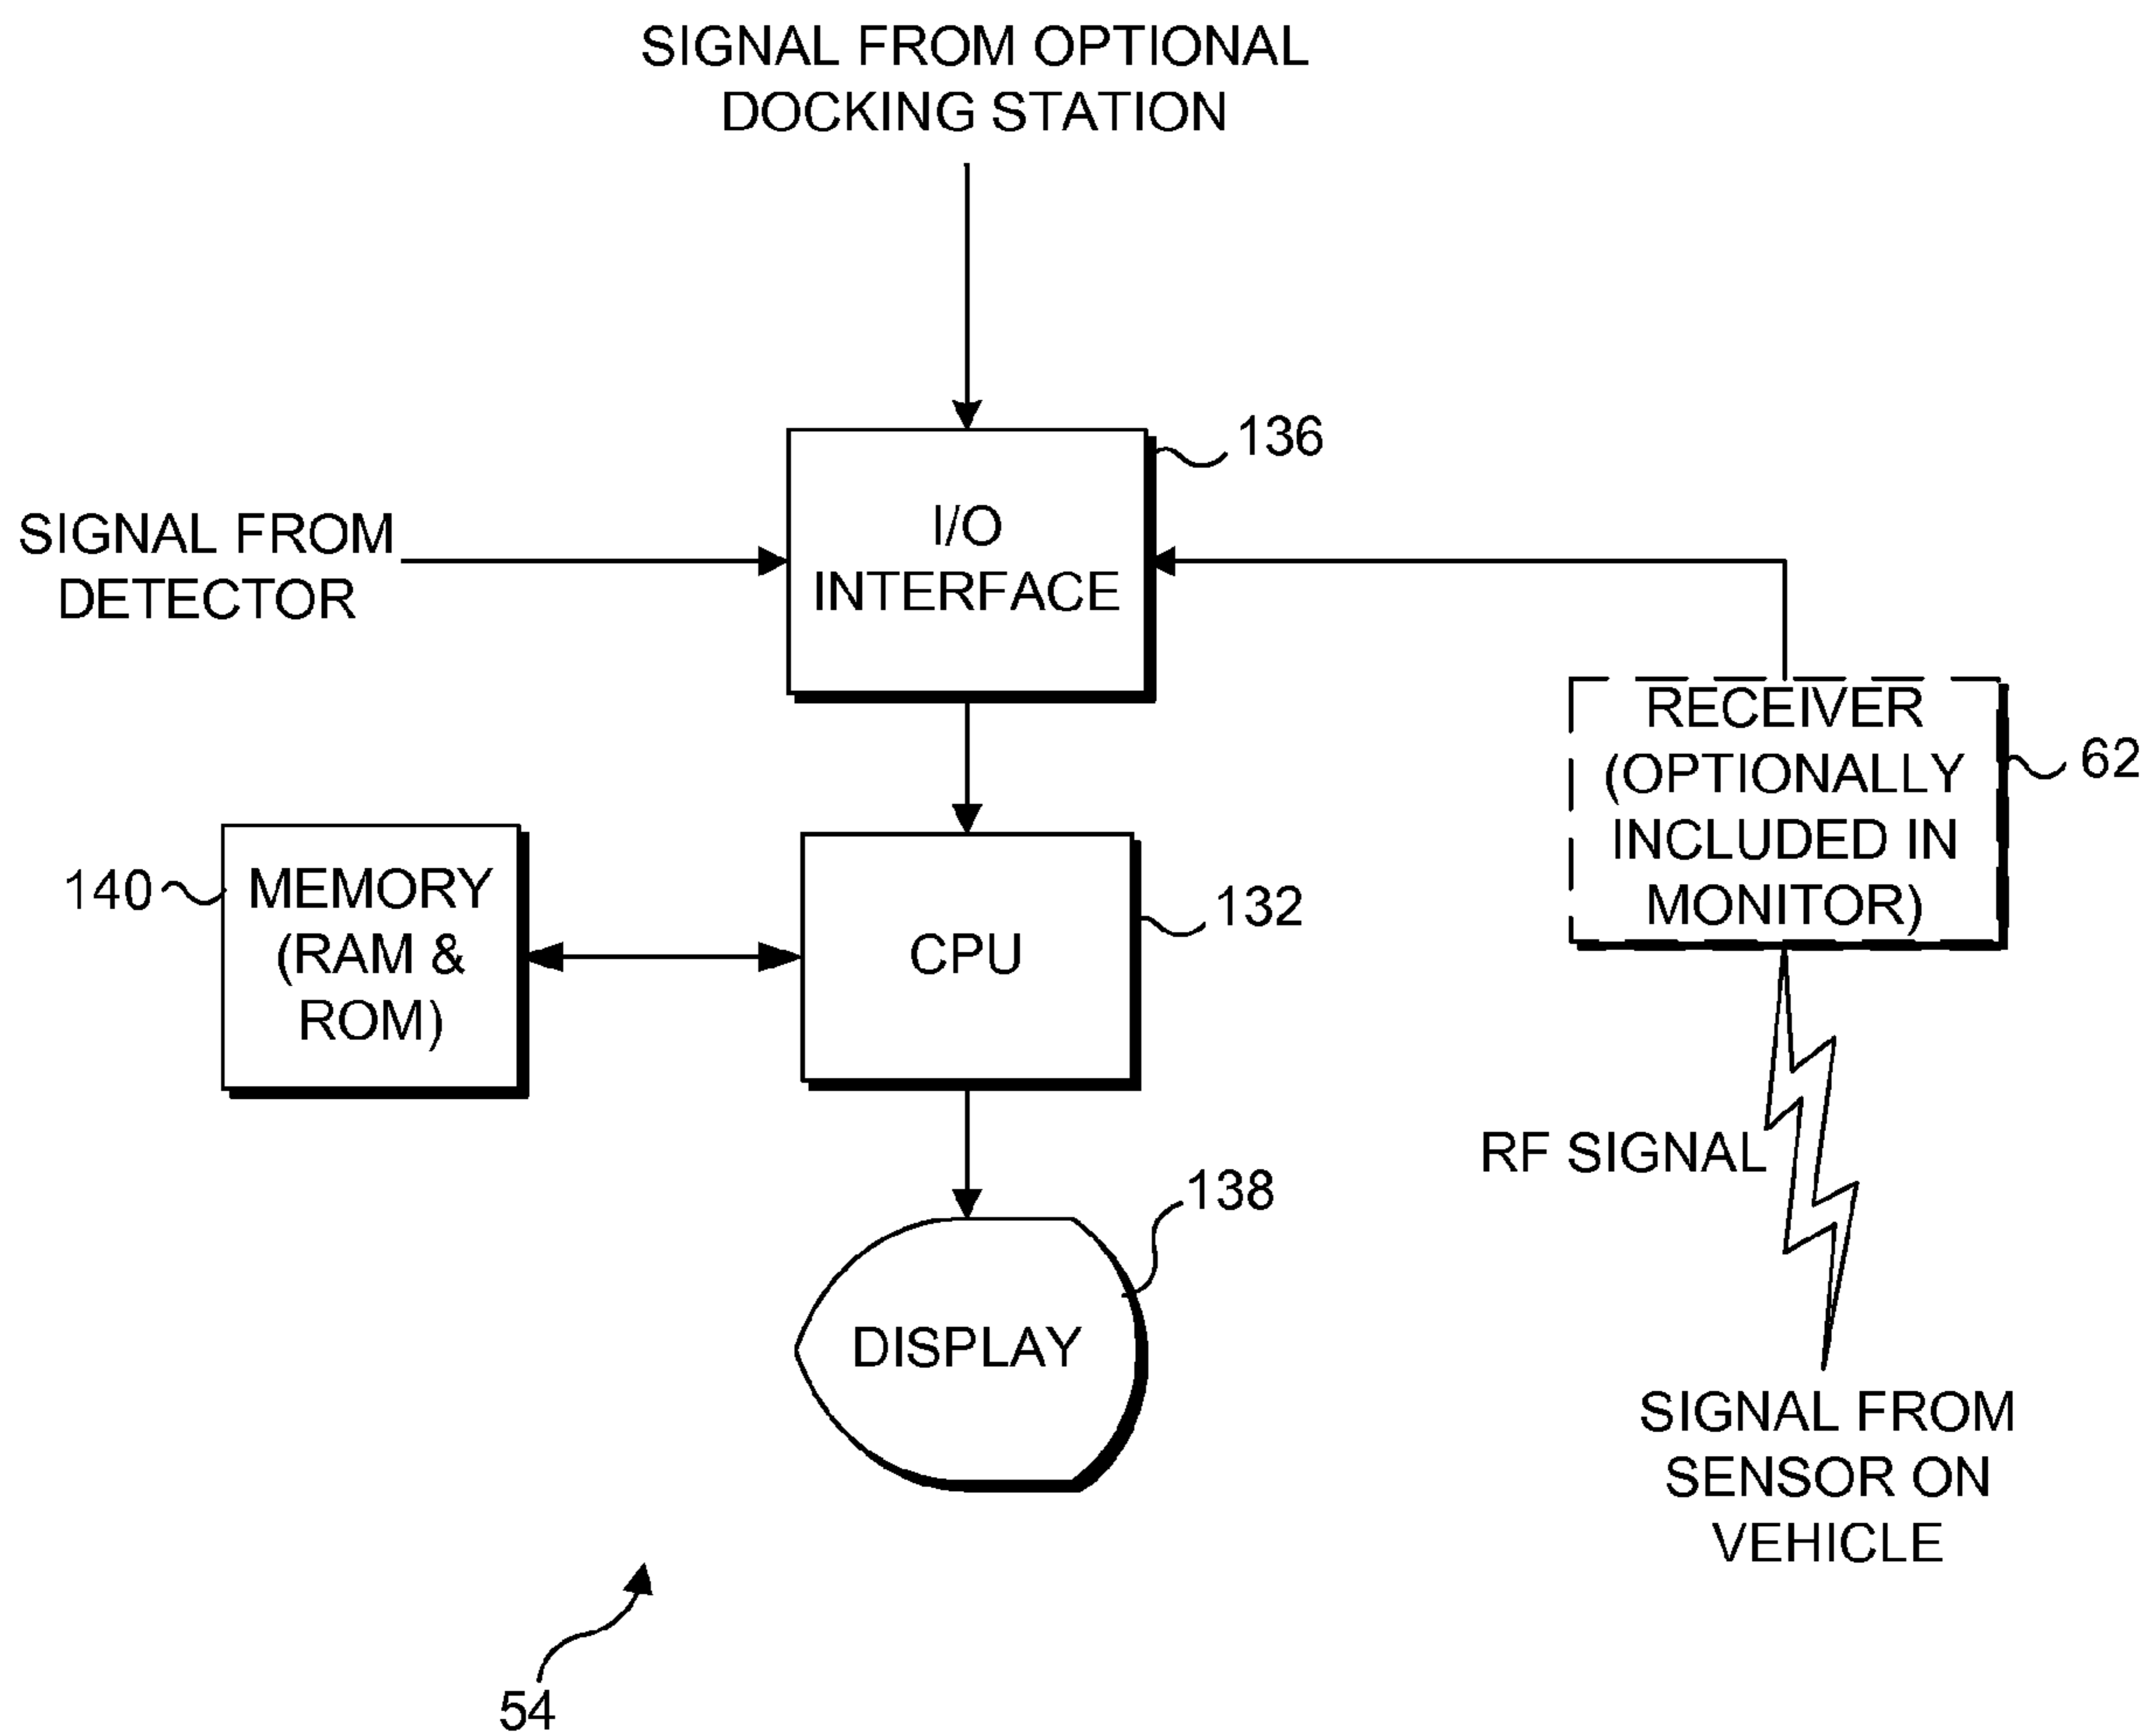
SIGNAL FROM OPTIONAL DOCKING STATION

136

SIGNAL FROM DETECTOR

I/O INTERFACE

RECEIVER (OPTIONALLY INCLUDED IN MONITOR)

62

140

MEMORY (RAM & ROM)

CPU

132

RF SIGNAL

138

DISPLAY

SIGNAL FROM SENSOR ON VEHICLE

54